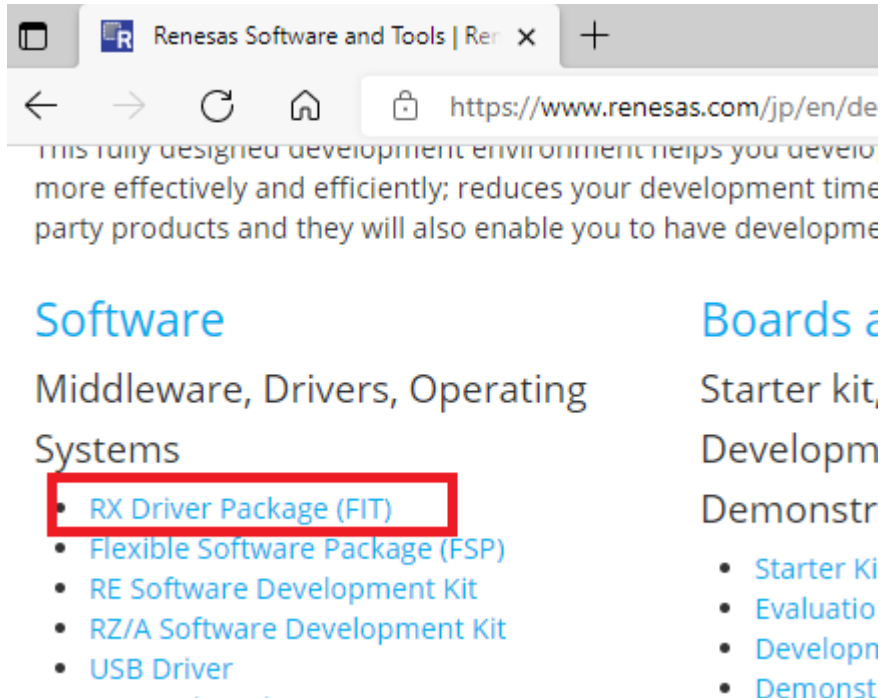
Renesas Software and Tools | Re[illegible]

https://www.renesas.com/jp/en/de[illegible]

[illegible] more effectively and efficiently; reduces your development time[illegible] party products and they will also enable you to have developme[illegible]

Software

Middleware, Drivers, Operating Systems

- RX Driver Package (FIT)
- Flexible Software Package (FSP)
- RE Software Development Kit
- RZ/A Software Development Kit
- USB Driver

Boards a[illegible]

Starter kit,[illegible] Developm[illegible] Demonstr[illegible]

- Starter Ki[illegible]
- Evaluatio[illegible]
- Developm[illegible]
- Demonst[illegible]